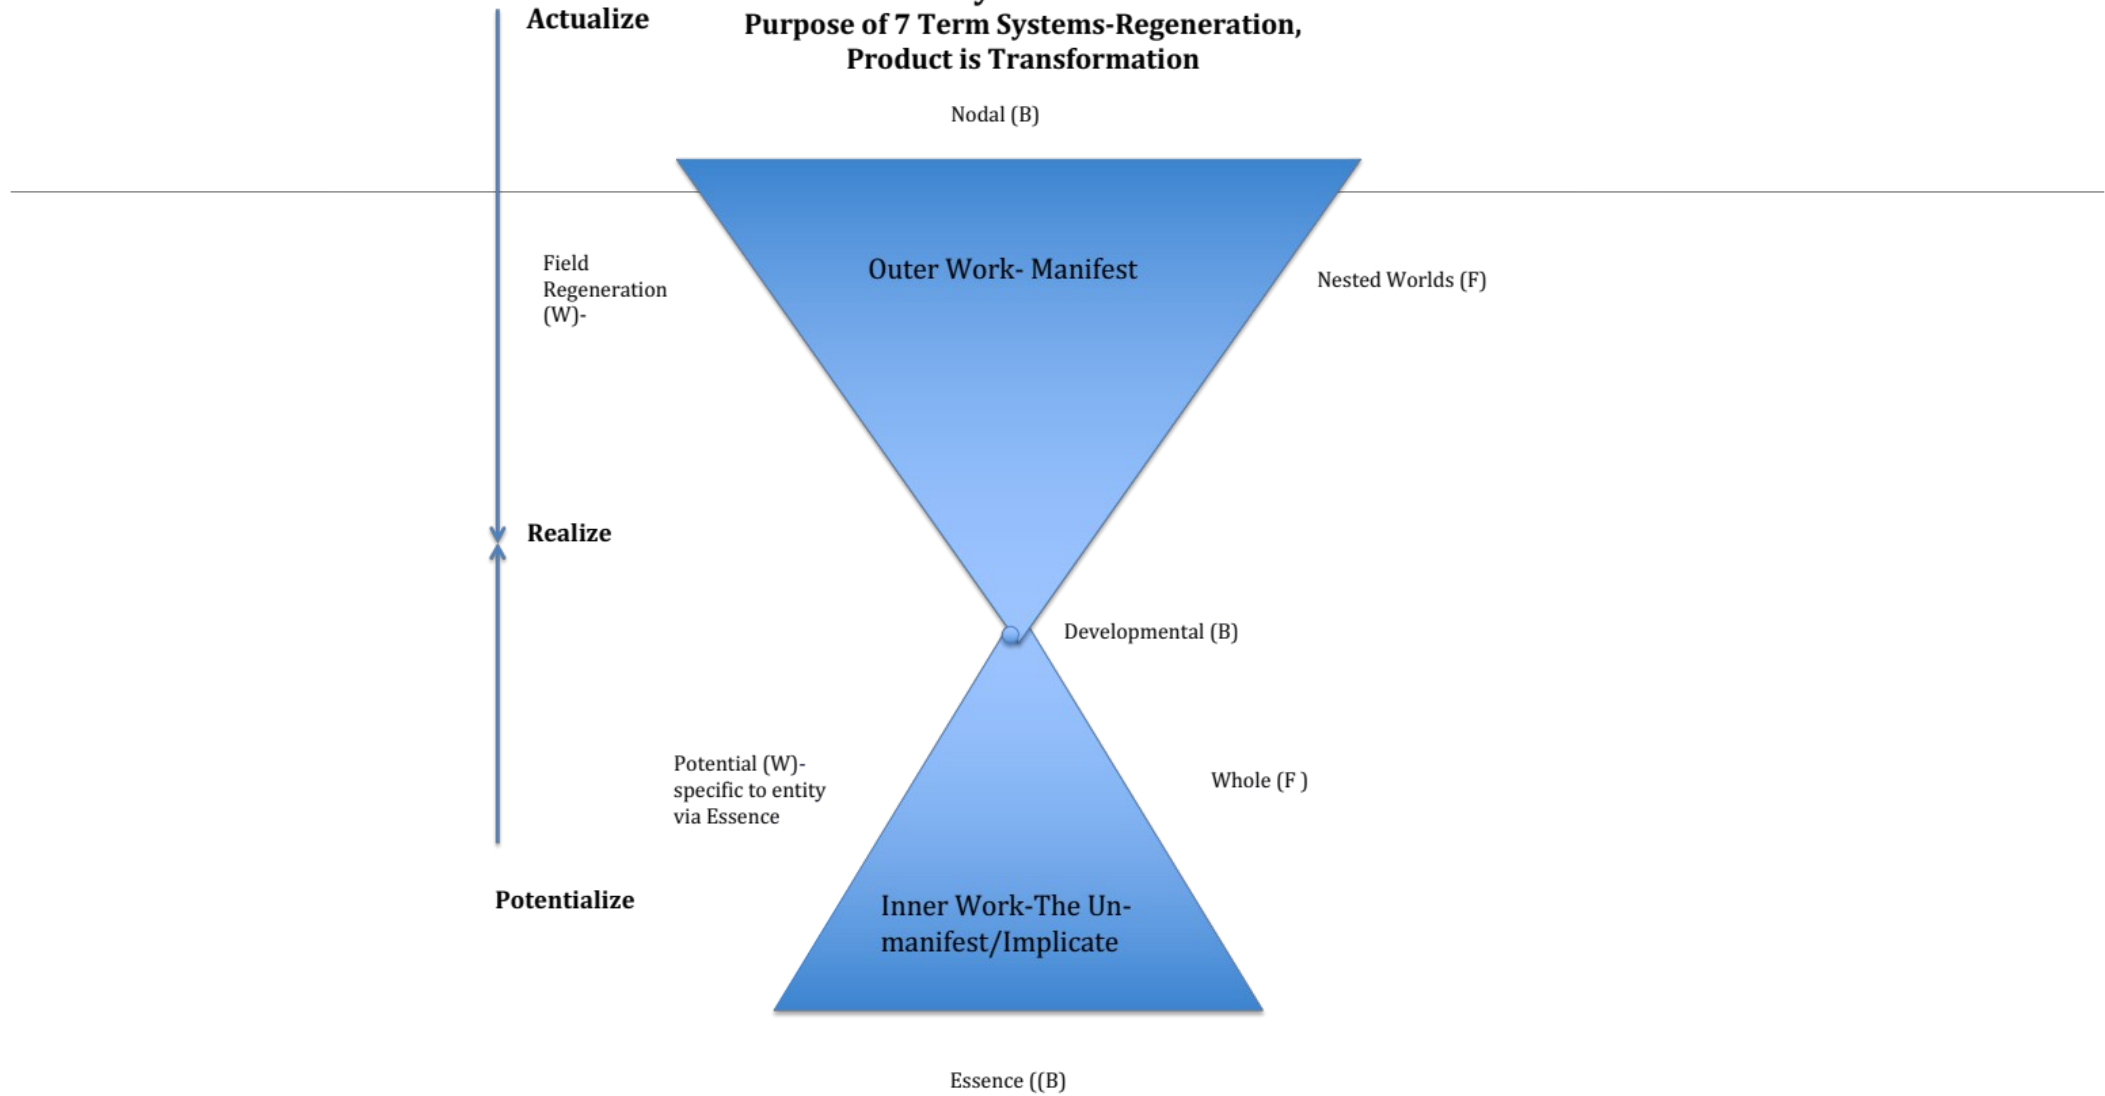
Actualize

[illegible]
Purpose of 7 Term Systems-Regeneration, Product is Transformation

Nodal (B)

Field Regeneration (W)-

Outer Work- Manifest

Nested Worlds (F)

Realize

Developmental (B)

Potential (W)- specific to entity via Essence

Whole (F )

Potentialize

Inner Work-The Un-manifest/Implicate

Essence ((B)